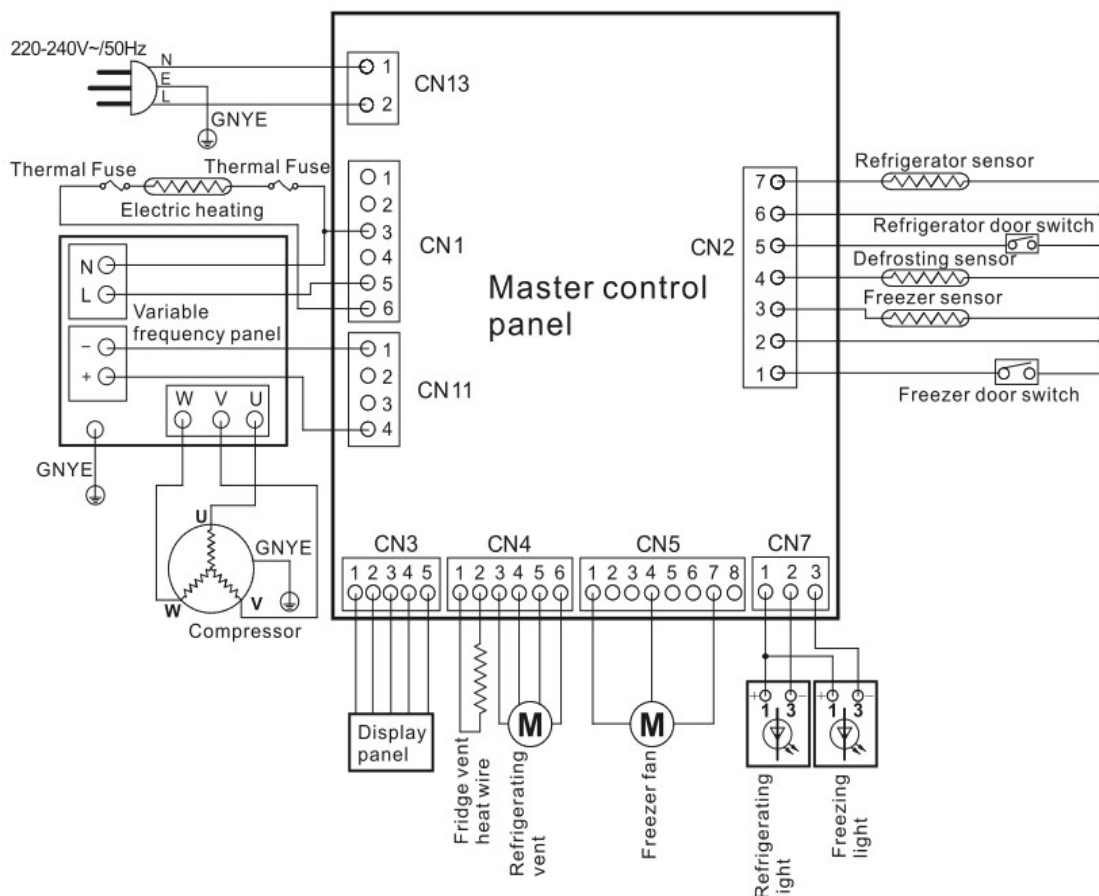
220-240V~/50Hz
N
E
L
GNYE
1
2
CN13
Thermal Fuse
Thermal Fuse
Electric heating
1
2
3
4
5
6
CN1
N
L
Variable frequency panel
-
+
1
2
3
4
CN11
W V U
GNYE
U
GNYE
W
V
Compressor
Master control panel
CN2
7
6
5
4
3
2
1
Refrigerator sensor
Refrigerator door switch
Defrosting sensor
Freezer sensor
Freezer door switch
CN3
1 2 3 4 5
CN4
1 2 3 4 5 6
CN5
1 2 3 4 5 6 7 8
CN7
1 2 3
Display panel
Fridge vent heat wire
M
Refrigerating vent
M
Freezer fan
+ 1 3 -
+ 1 3 -
Refrigerating light
Freezing light